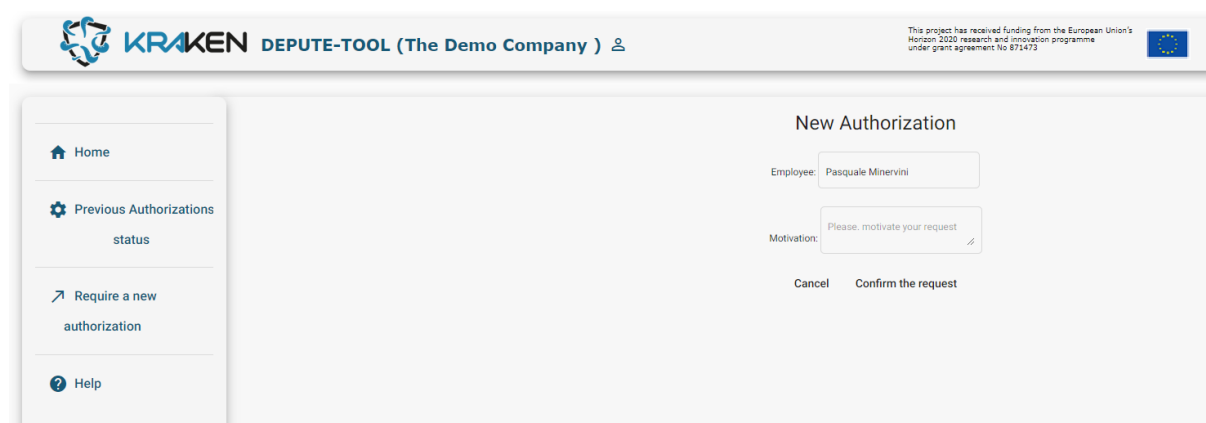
KRAKEN DEPUTE-TOOL (The Demo Company )

This project has received funding from the European Union's Horizon 2020 research and innovation programme under grant agreement No 871473

Home

Previous Authorizations status

Require a new authorization

Help

New Authorization

Employee: Pasquale Minervini

Motivation: Please, motivate your request

Cancel

Confirm the request